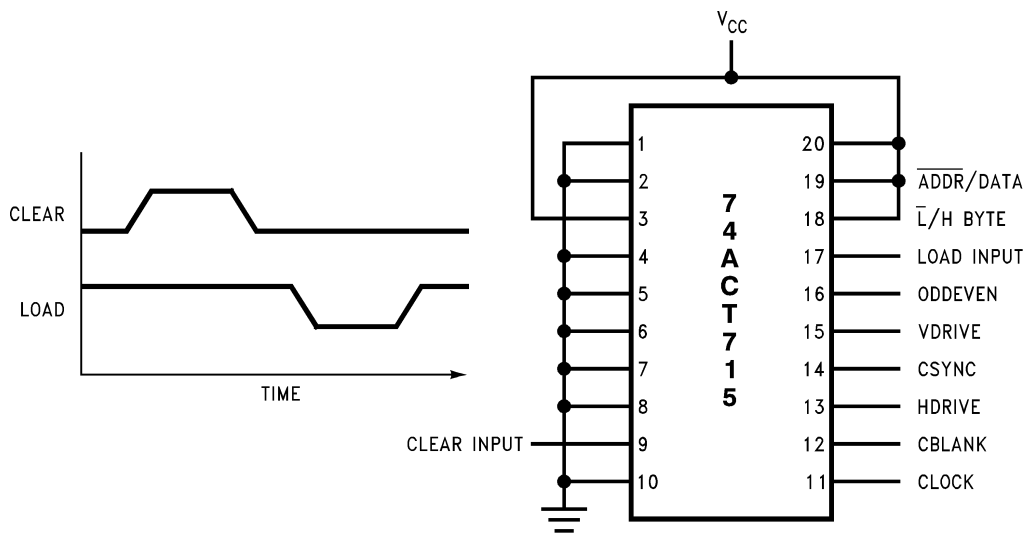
CLEAR

LOAD

TIME

$V_{CC}$

74ACT715

1
2
3
4
5
6
7
8
9
10

20
19
18
17
16
15
14
13
12
11

CLEAR INPUT

$\overline{ADDR}$/DATA

$\overline{L}$/H BYTE

LOAD INPUT

ODDEVEN

VDRIVE

CSYNC

HDRIVE

CBLANK

CLOCK